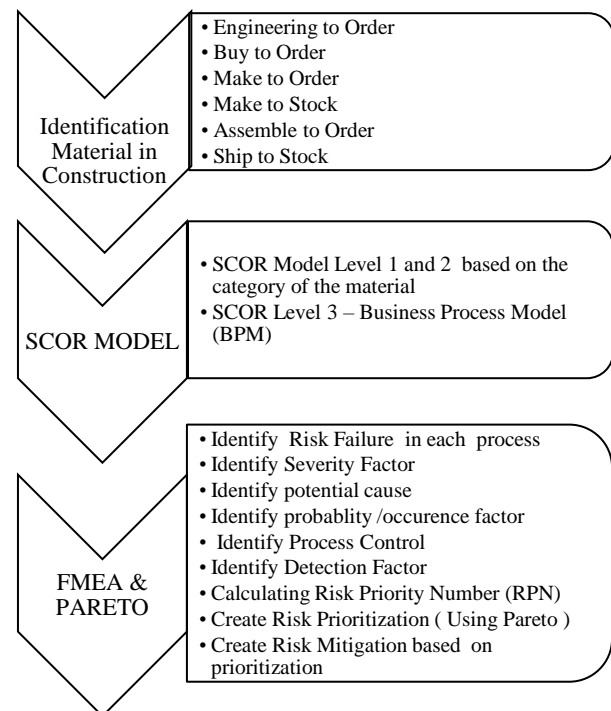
Identification Material in Construction

• Engineering to Order
• Buy to Order
• Make to Order
• Make to Stock
• Assemble to Order
• Ship to Stock

SCOR MODEL

• SCOR Model Level 1 and 2 based on the category of the material
• SCOR Level 3 – Business Process Model (BPM)

FMEA & PARETO

• Identify Risk Failure in each process
• Identify Severity Factor
• Identify potential cause
• Identify probablity /occurence factor
• Identify Process Control
• Identify Detection Factor
• Calculating Risk Priority Number (RPN)
• Create Risk Prioritization ( Using Pareto )
• Create Risk Mitigation based on prioritization